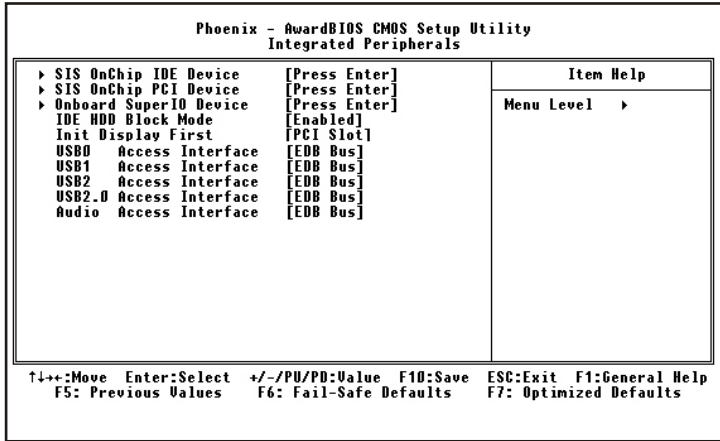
Phoenix - AwardBIOS CMOS Setup Utility
Integrated Peripherals

| | | Item Help |
|---|---|---|
| ▶ SIS OnChip IDE Device | [Press Enter] | Menu Level ▶ |
| ▶ SIS OnChip PCI Device | [Press Enter] | |
| ▶ Onboard SuperIO Device | [Press Enter] | |
| IDE HDD Block Mode | [Enabled] | |
| Init Display First | [PCI Slot] | |
| USB0 Access Interface | [EDB Bus] | |
| USB1 Access Interface | [EDB Bus] | |
| USB2 Access Interface | [EDB Bus] | |
| USB2.0 Access Interface | [EDB Bus] | |
| Audio Access Interface | [EDB Bus] | |

↑↓→←:Move Enter:Select +/-/PU/PD:Value F10:Save ESC:Exit F1:General Help
F5: Previous Values F6: Fail-Safe Defaults F7: Optimized Defaults